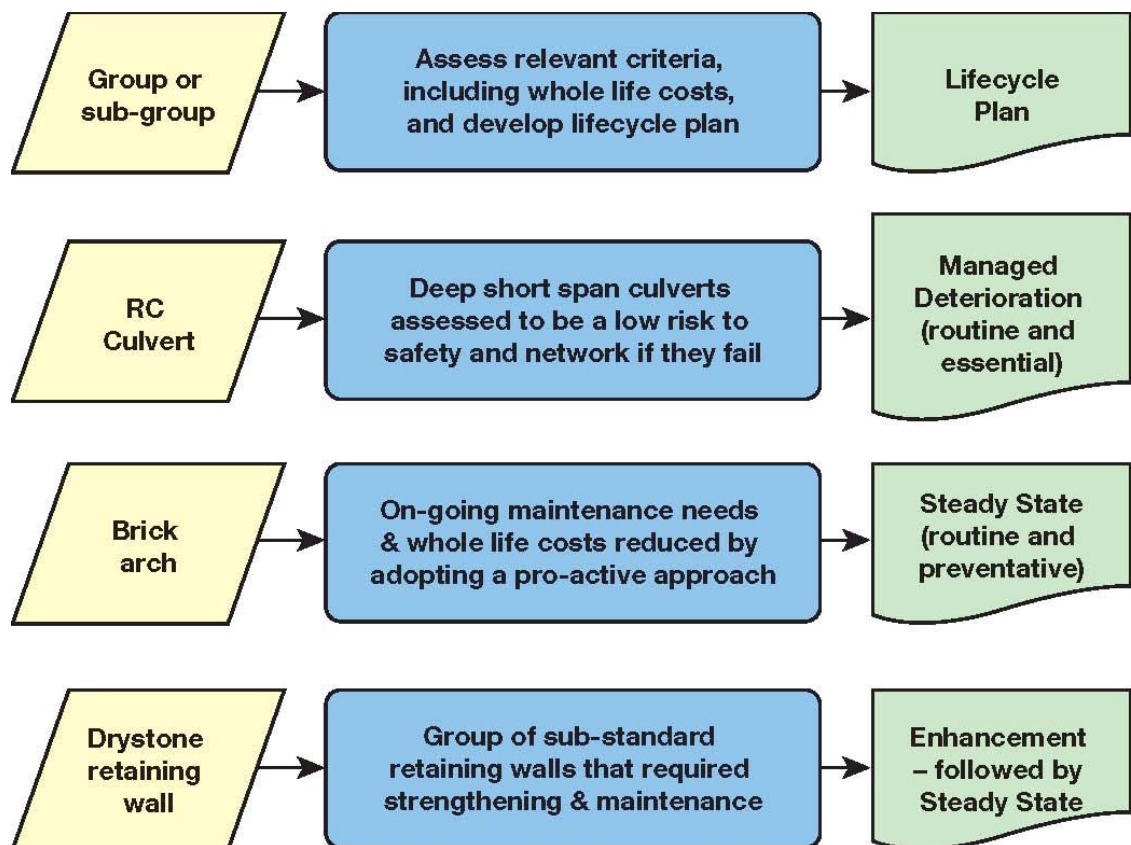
Group or sub-group

Assess relevant criteria, including whole life costs, and develop lifecycle plan

Lifecycle Plan

RC Culvert

Deep short span culverts assessed to be a low risk to safety and network if they fail

Managed Deterioration (routine and essential)

Brick arch

On-going maintenance needs & whole life costs reduced by adopting a pro-active approach

Steady State (routine and preventative)

Drystone retaining wall

Group of sub-standard retaining walls that required strengthening & maintenance

Enhancement – followed by Steady State